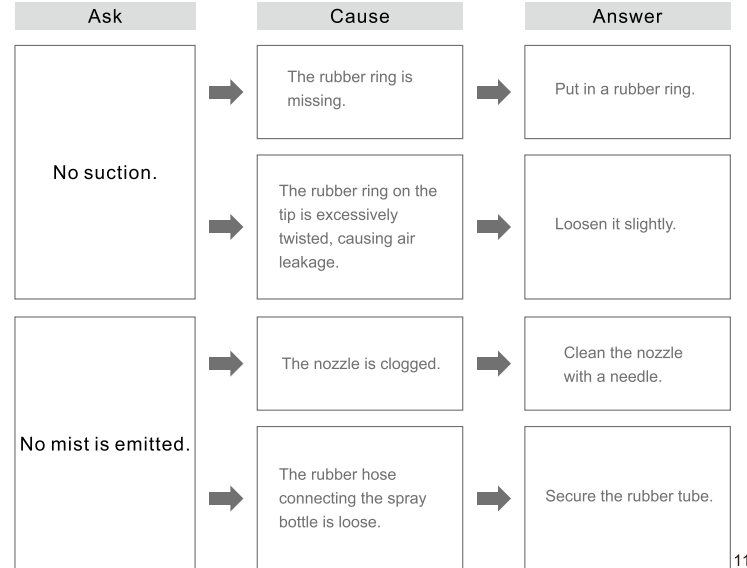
| Ask | Cause | Answer |
|---|---|---|
| No suction. | The rubber ring is missing. | Put in a rubber ring. |
| | The rubber ring on the tip is excessively twisted, causing air leakage. | Loosen it slightly. |
| No mist is emitted. | The nozzle is clogged. | Clean the nozzle with a needle. |
| | The rubber hose connecting the spray bottle is loose. | Secure the rubber tube. |

11